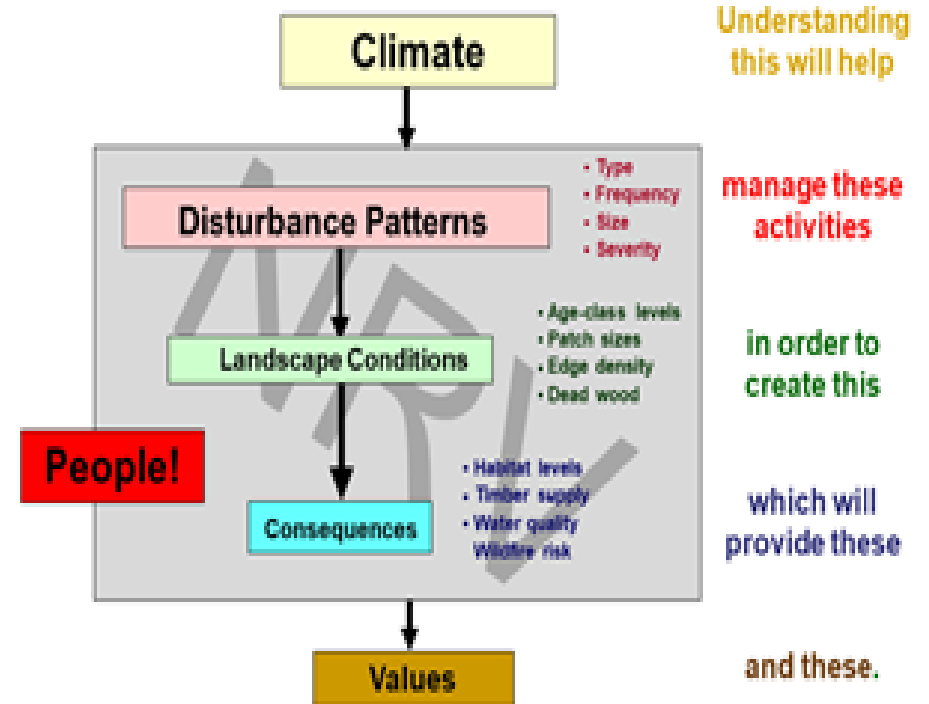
Climate

Understanding this will help

Disturbance Patterns

• Type
• Frequency
• Size
• Severity

manage these activities

Landscape Conditions

• Age-class levels
• Patch sizes
• Edge density
• Dead wood

in order to create this

People!

Consequences

• Habitat levels
• Timber supply
• Water quality
Wildfire risk

which will provide these

Values

and these.